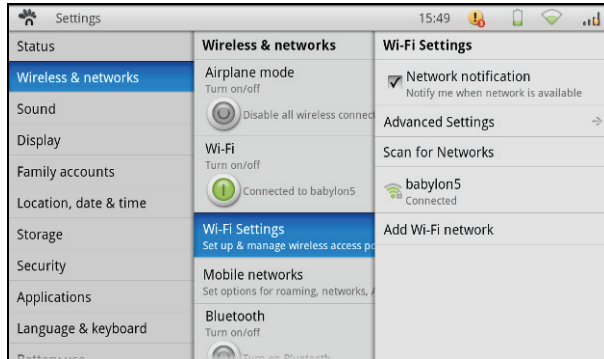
Settings 15:49

Status
Wireless & networks
Sound
Display
Family accounts
Location, date & time
Storage
Security
Applications
Language & keyboard
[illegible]

Wireless & networks
Airplane mode
Turn on/off
Disable all wireless connect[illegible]
Wi-Fi
Turn on/off
Connected to babylon5
Wi-Fi Settings
Set up & manage wireless access po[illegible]
Mobile networks
Set options for roaming, networks, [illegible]
Bluetooth
Turn on/off
Turn on Bluetooth

Wi-Fi Settings
Network notification
Notify me when network is available
Advanced Settings
Scan for Networks
babylon5
Connected
Add Wi-Fi network